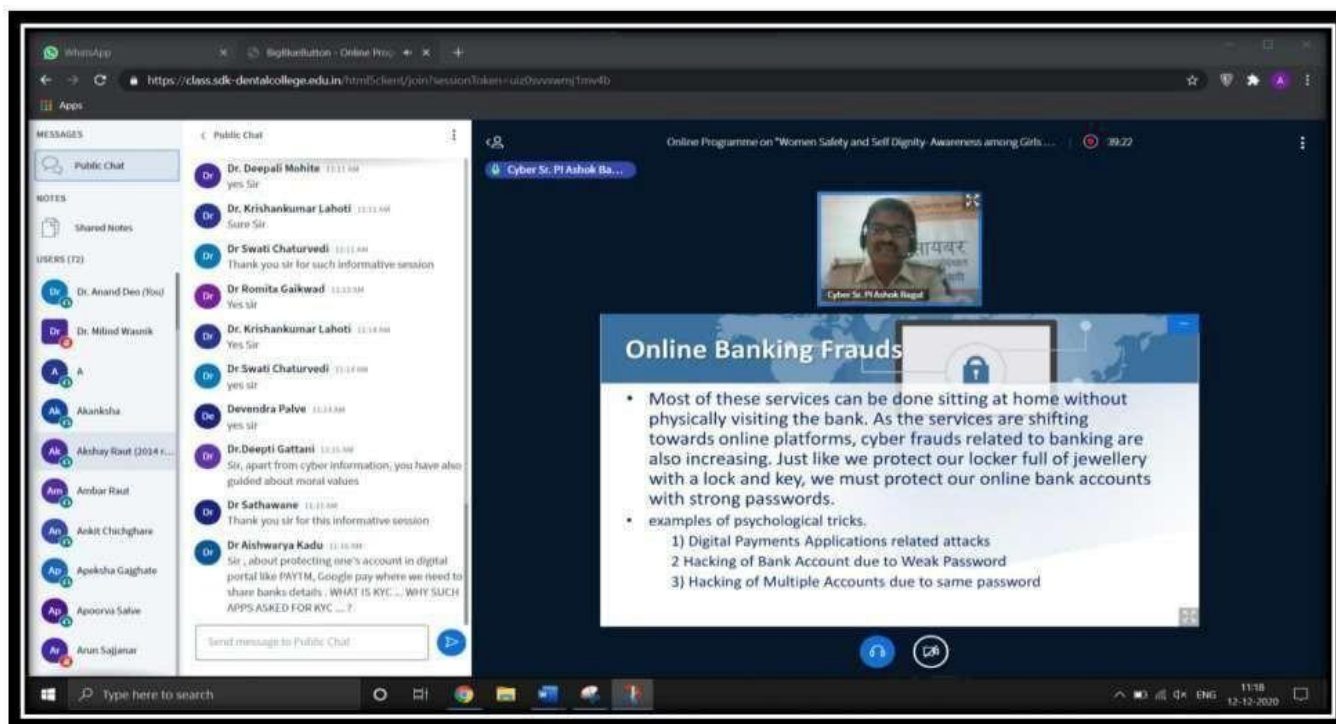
WhatsApp
BigBlueButton - Online Prog
https://class.sdk-dentalcollege.edu.in/html5client/join?sessionToken=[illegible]
Apps

MESSAGES
Public Chat
NOTES
Shared Notes
USERS (72)
Dr. Anand Deo (You)
Dr. Milind Wasnik
A
Akanksha
Akshay Raut (2014 r...
Ambar Raut
Ankit Chichghare
Apeksha Gajghate
Apoorva Salve
Arun Sajjanar

< Public Chat
Dr. Deepali Mohite 11:11 AM
yes Sir
Dr. Krishankumar Lahoti 11:11 AM
Sure Sir
Dr Swati Chaturvedi 11:11 AM
Thank you sir for such informative session
Dr Romita Gaikwad 11:13 AM
Yes sir
Dr. Krishankumar Lahoti 11:14 AM
Yes Sir
Dr Swati Chaturvedi 11:14 AM
yes sir
Devendra Palve 11:14 AM
yes sir
Dr.Deepti Gattani 11:15 AM
Sir, apart from cyber information, you have also guided about moral values
Dr Sathawane 11:15 AM
Thank you sir for this informative session
Dr Aishwarya Kadu 11:16 AM
Sir , about protecting one's account in digital portal like PAYTM, Google pay where we need to share banks details . WHAT IS KYC ... WHY SUCH APPS ASKED FOR KYC ... ?
Send message to Public Chat

Online Programme on "Women Safety and Self Dignity- Awareness among Girls ... 39:22
Cyber Sr. PI Ashok Ba...
Cyber Sr. PI Ashok Bagul

Online Banking Frauds
• Most of these services can be done sitting at home without physically visiting the bank. As the services are shifting towards online platforms, cyber frauds related to banking are also increasing. Just like we protect our locker full of jewellery with a lock and key, we must protect our online bank accounts with strong passwords.
• examples of psychological tricks.
1) Digital Payments Applications related attacks
2 Hacking of Bank Account due to Weak Password
3) Hacking of Multiple Accounts due to same password

Type here to search
ENG 11:18 12-12-2020